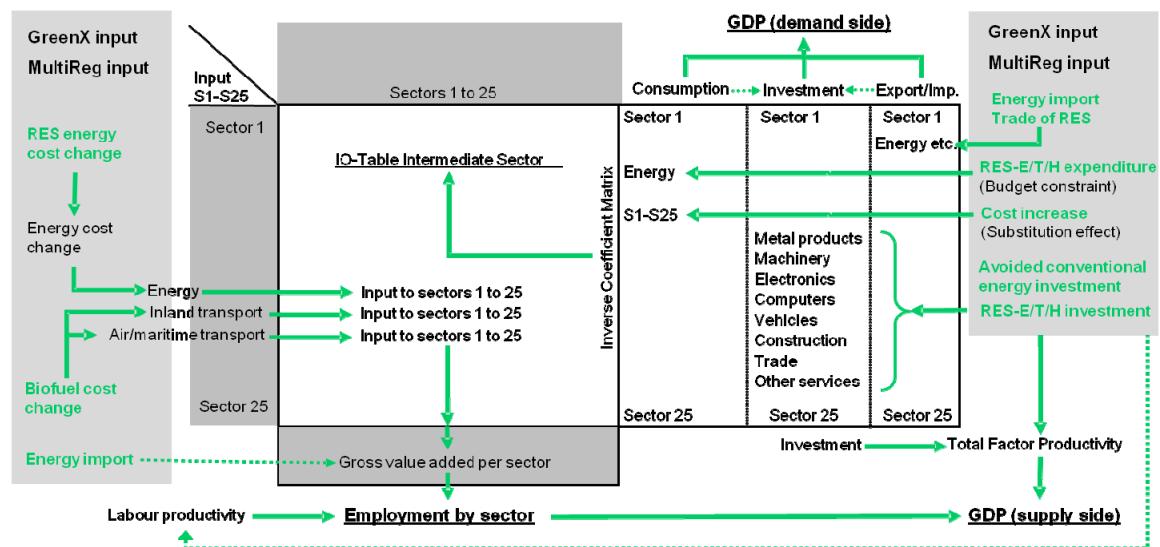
GreenX input
MultiReg input

RES energy cost change

Energy cost change

Energy
Inland transport
Air/maritime transport

Biofuel cost change

Energy import

Input S1-S25

Sector 1

Sector 25

Sectors 1 to 25

IO-Table Intermediate Sector

Input to sectors 1 to 25
Input to sectors 1 to 25
Input to sectors 1 to 25

Gross value added per sector

Inverse Coefficient Matrix

GDP (demand side)

Consumption Investment Export/Imp.

| Sector 1 | Sector 1 | Sector 1 |
|---|---|---|
| | | Energy etc. |
| Energy | | |
| S1-S25 | | |
| | Metal products Machinery Electronics Computers Vehicles Construction Trade Other services | |
| Sector 25 | Sector 25 | Sector 25 |

GreenX input
MultiReg input

Energy import
Trade of RES

RES-E/T/H expenditure
(Budget constraint)

Cost increase
(Substitution effect)

Avoided conventional energy investment

RES-E/T/H investment

Investment
Total Factor Productivity

Labour productivity
Employment by sector
GDP (supply side)